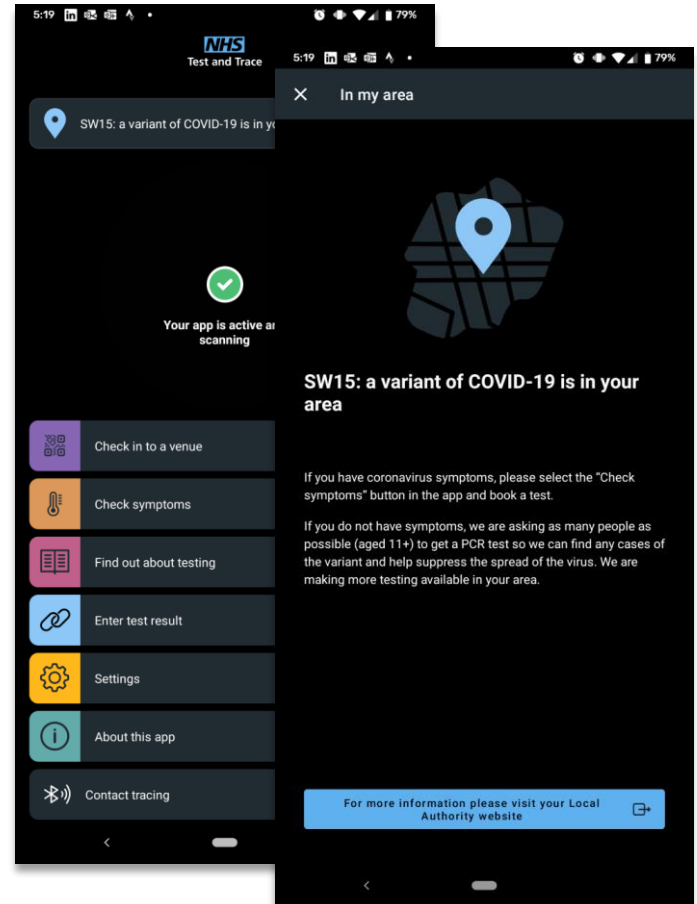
5:19 79%

NHS
Test and Trace

SW15: a variant of COVID-19 is in yo

Your app is active a
scanning

Check in to a venue

Check symptoms

Find out about testing

Enter test result

Settings

About this app

Contact tracing

5:19 79%

In my area

SW15: a variant of COVID-19 is in your area

If you have coronavirus symptoms, please select the "Check symptoms" button in the app and book a test.

If you do not have symptoms, we are asking as many people as possible (aged 11+) to get a PCR test so we can find any cases of the variant and help suppress the spread of the virus. We are making more testing available in your area.

For more information please visit your Local Authority website